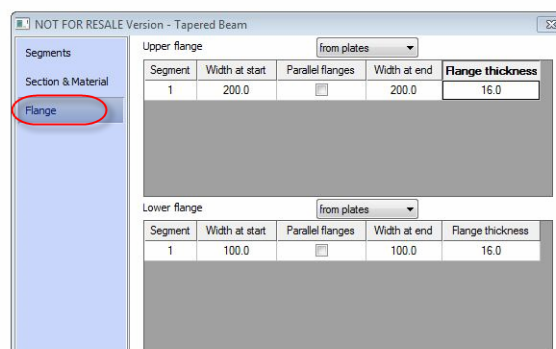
NOT FOR RESALE Version - Tapered Beam

Segments

Section & Material

Flange

Upper flange

from plates

| Segment | Width at start | Parallel flanges | Width at end | Flange thickness |
|---|---|---|---|---|
| 1 | 200.0 | | 200.0 | 16.0 |

Lower flange

from plates

| Segment | Width at start | Parallel flanges | Width at end | Flange thickness |
|---|---|---|---|---|
| 1 | 100.0 | | 100.0 | 16.0 |